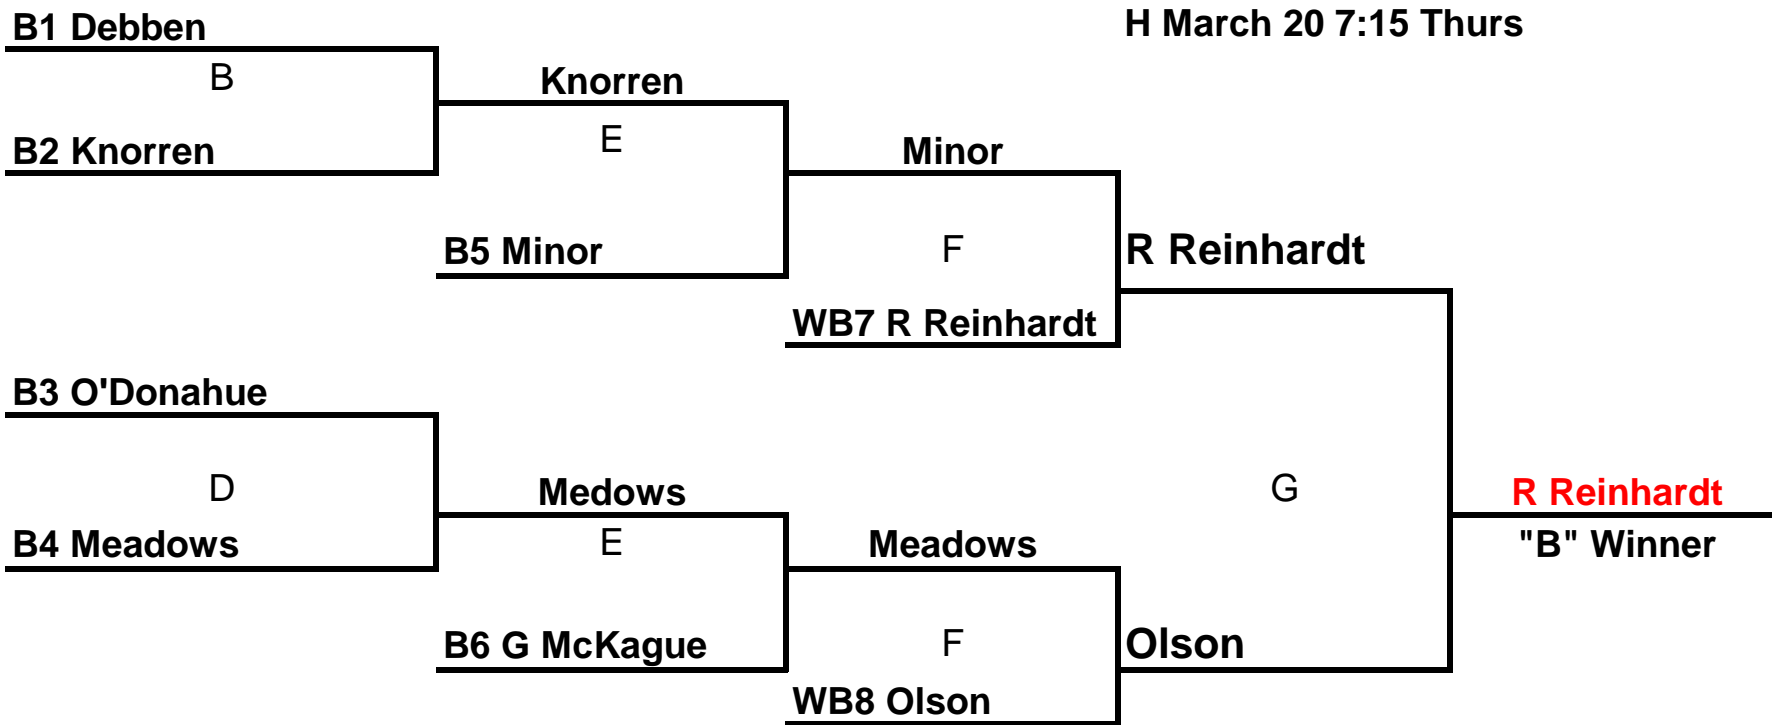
B1 Debben

H March 20 7:15 Thurs

B

Knorren

B2 Knorren

E

Minor

B5 Minor

F

R Reinhardt

WB7 R Reinhardt

B3 O'Donahue

D

Medows

B4 Meadows

E

Meadows

G

R Reinhardt

"B" Winner

B6 G McKague

F

Olson

WB8 Olson